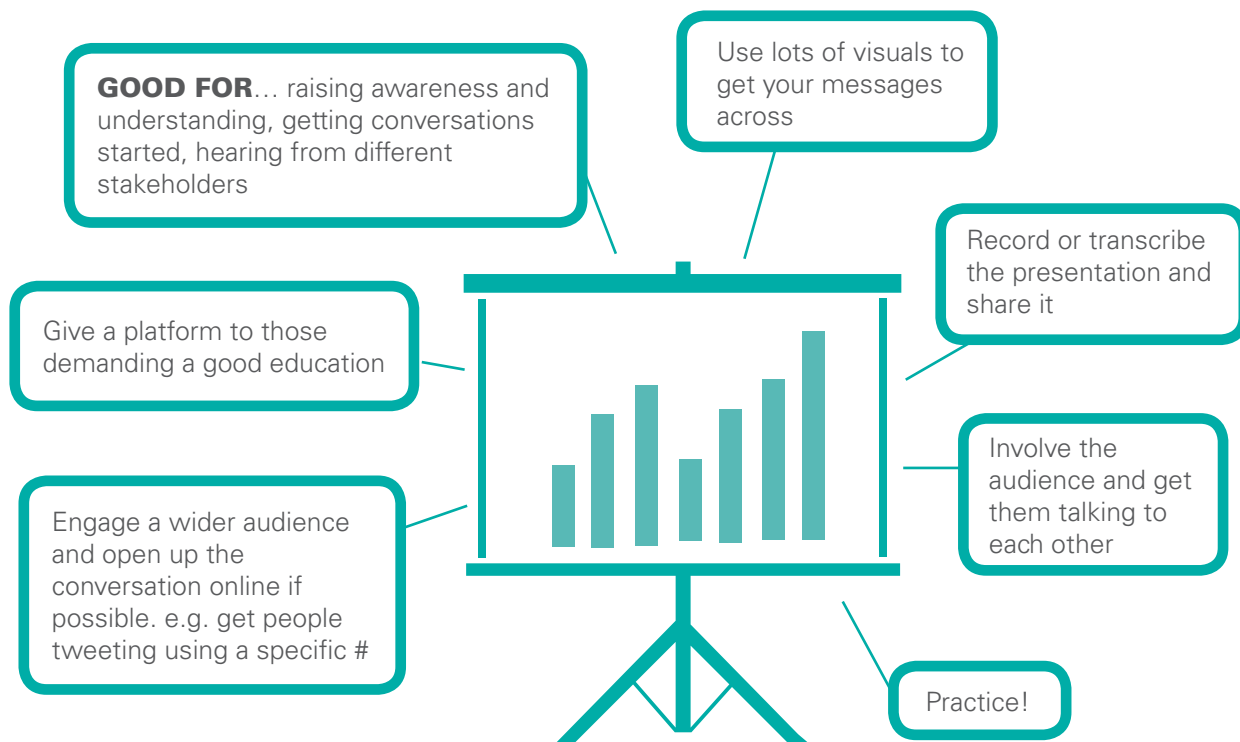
**GOOD FOR**… raising awareness and understanding, getting conversations started, hearing from different stakeholders

Use lots of visuals to get your messages across

Record or transcribe the presentation and share it

Give a platform to those demanding a good education

Involve the audience and get them talking to each other

Engage a wider audience and open up the conversation online if possible. e.g. get people tweeting using a specific #

Practice!